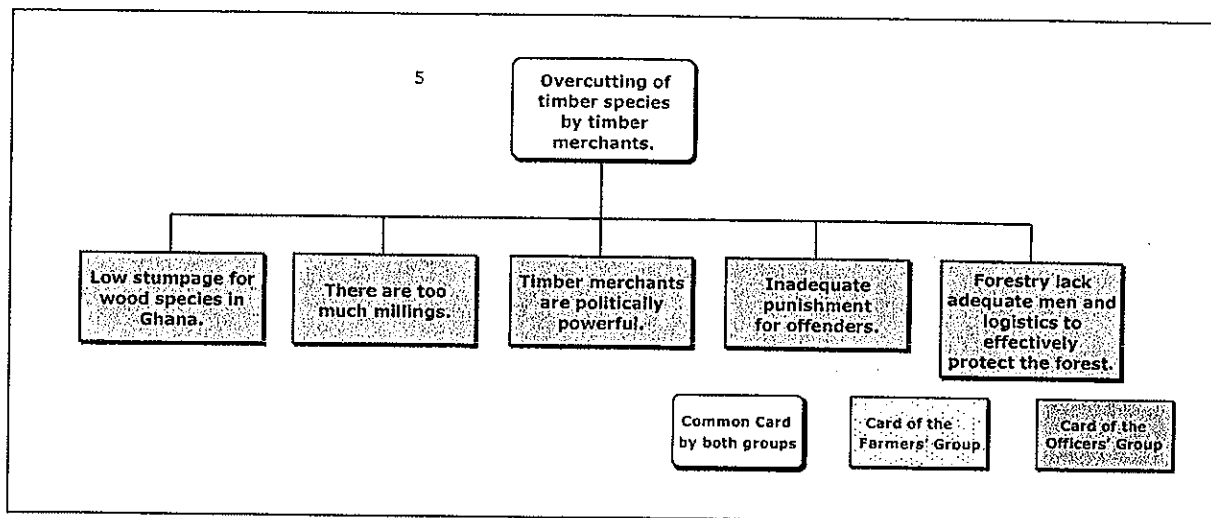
5

Overcutting of timber species by timber merchants.

Low stumpage for wood species in Ghana.

There are too much millings.

Timber merchants are politically powerful.

Inadequate punishment for offenders.

Forestry lack adequate men and logistics to effectively protect the forest.

Common Card by both groups

Card of the Farmers' Group

Card of the Officers' Group